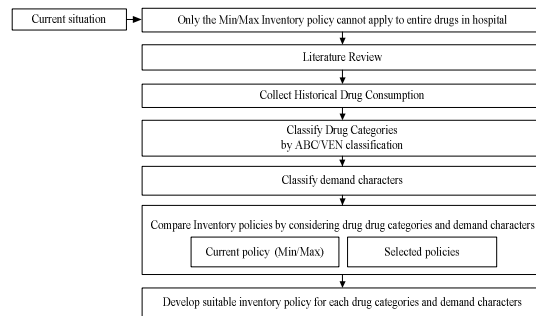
Current situation

Only the Min/Max Inventory policy cannot apply to entire drugs in hospital

Literature Review

Collect Historical Drug Consumption

Classify Drug Categories by ABC/VEN classification

Classify demand characters

Compare Inventory policies by considering drug drug categories and demand characters

Current policy (Min/Max)

Selected policies

Develop suitable inventory policy for each drug categories and demand characters